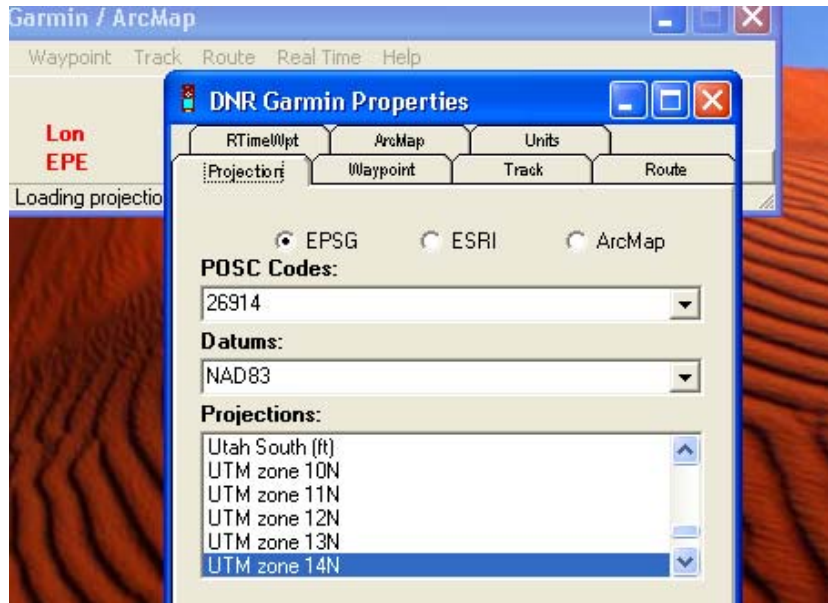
Garmin / ArcMap

Waypoint Track Route Real Time Help

Lon
EPE

Loading projectio

DNR Garmin Properties

RTimeWpt | ArcMap | Units
Projection | Waypoint | Track | Route

EPSG ESRI ArcMap

POSC Codes:

26914

Datums:

NAD83

Projections:

Utah South (ft)
UTM zone 10N
UTM zone 11N
UTM zone 12N
UTM zone 13N
UTM zone 14N